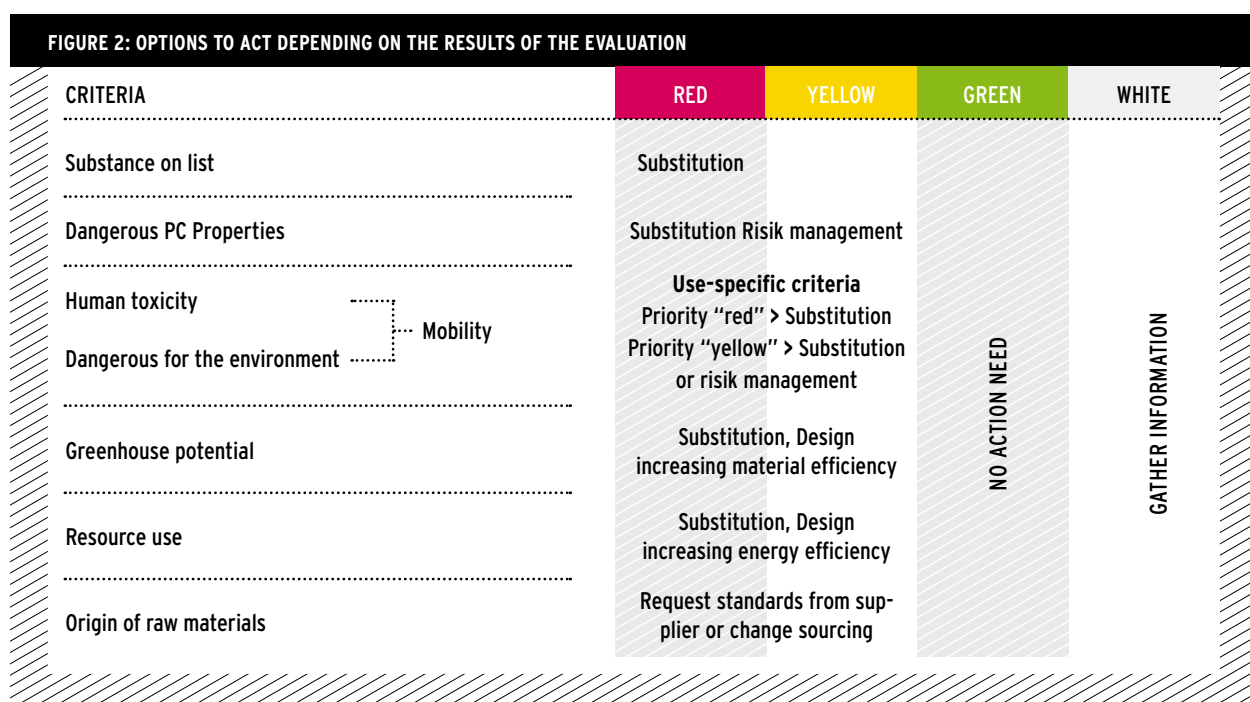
FIGURE 2: OPTIONS TO ACT DEPENDING ON THE RESULTS OF THE EVALUATION

| CRITERIA | RED | YELLOW | GREEN | WHITE |
|---|---|---|---|---|
| Substance on list | Substitution | | NO ACTION NEED | GATHER INFORMATION |
| Dangerous PC Properties | Substitution Risik management | | | |
| Human toxicity / Dangerous for the environment — Mobility | **Use-specific criteria** Priority "red" > Substitution Priority "yellow" > Substitution or risik management | | | |
| Greenhouse potential | Substitution, Design increasing material efficiency | | | |
| Resource use | Substitution, Design increasing energy efficiency | | | |
| Origin of raw materials | Request standards from supplier or change sourcing | | | |